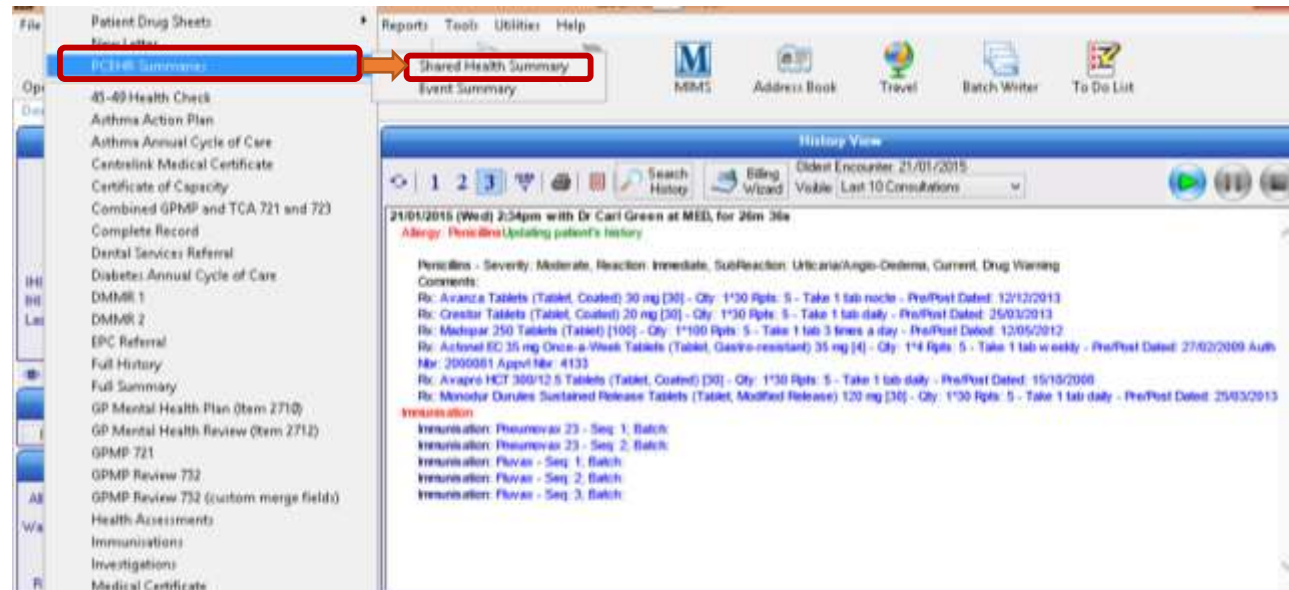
File
Patient Drug Sheets
New Letter
PCEHR Summaries
Shared Health Summary
Event Summary
45-49 Health Check
Asthma Action Plan
Asthma Annual Cycle of Care
Centrelink Medical Certificate
Certificate of Capacity
Combined GPMP and TCA 721 and 723
Complete Record
Dental Services Referral
Diabetes Annual Cycle of Care
DMMR 1
DMMR 2
EPC Referral
Full History
Full Summary
GP Mental Health Plan (Item 2710)
GP Mental Health Review (Item 2712)
GPMP 721
GPMP Review 732
GPMP Review 732 (custom merge fields)
Health Assessments
Immunisations
Investigations
Medical Certificate

Reports Tools Utilities Help
MIMS Address Book Travel Batch Writer To Do List

History View
1 2 3 Search History Billing Wizard Oldest Encounter: 21/01/2015 Visible: Last 10 Consultations

21/01/2015 (Wed) 2:34pm with Dr Carl Green at MED, for 26m 36s
Allergy: Penicillins Updating patient's history

Penicillins - Severity: Moderate, Reaction: Immediate, SubReaction: Urticaria/Angio-Oedema, Current, Drug Warning
Comments:
Rx: Avanza Tablets (Tablet, Coated) 30 mg [30] - Qty: 1*30 Rpts: 5 - Take 1 tab nocte - Pre/Post Dated: 12/12/2013
Rx: Crestor Tablets (Tablet, Coated) 20 mg [30] - Qty: 1*30 Rpts: 5 - Take 1 tab daily - Pre/Post Dated: 25/03/2013
Rx: Madopar 250 Tablets (Tablet) [100] - Qty: 1*100 Rpts: 5 - Take 1 tab 3 times a day - Pre/Post Dated: 12/05/2012
Rx: Actonel EC 35 mg Once-a-Week Tablets (Tablet, Gastro-resistant) 35 mg [4] - Qty: 1*4 Rpts: 5 - Take 1 tab weekly - Pre/Post Dated: 27/02/2009 Auth Nbr: 2000081 Apprvl Nbr: 4133
Rx: Avapro HCT 300/12.5 Tablets (Tablet, Coated) [30] - Qty: 1*30 Rpts: 5 - Take 1 tab daily - Pre/Post Dated: 15/10/2008
Rx: Monodur Durules Sustained Release Tablets (Tablet, Modified Release) 120 mg [30] - Qty: 1*30 Rpts: 5 - Take 1 tab daily - Pre/Post Dated: 25/03/2013
Immunisation
Immunisation: Pneumovax 23 - Seq: 1; Batch:
Immunisation: Pneumovax 23 - Seq: 2; Batch:
Immunisation: Fluvax - Seq: 1; Batch:
Immunisation: Fluvax - Seq: 2; Batch:
Immunisation: Fluvax - Seq: 3; Batch: